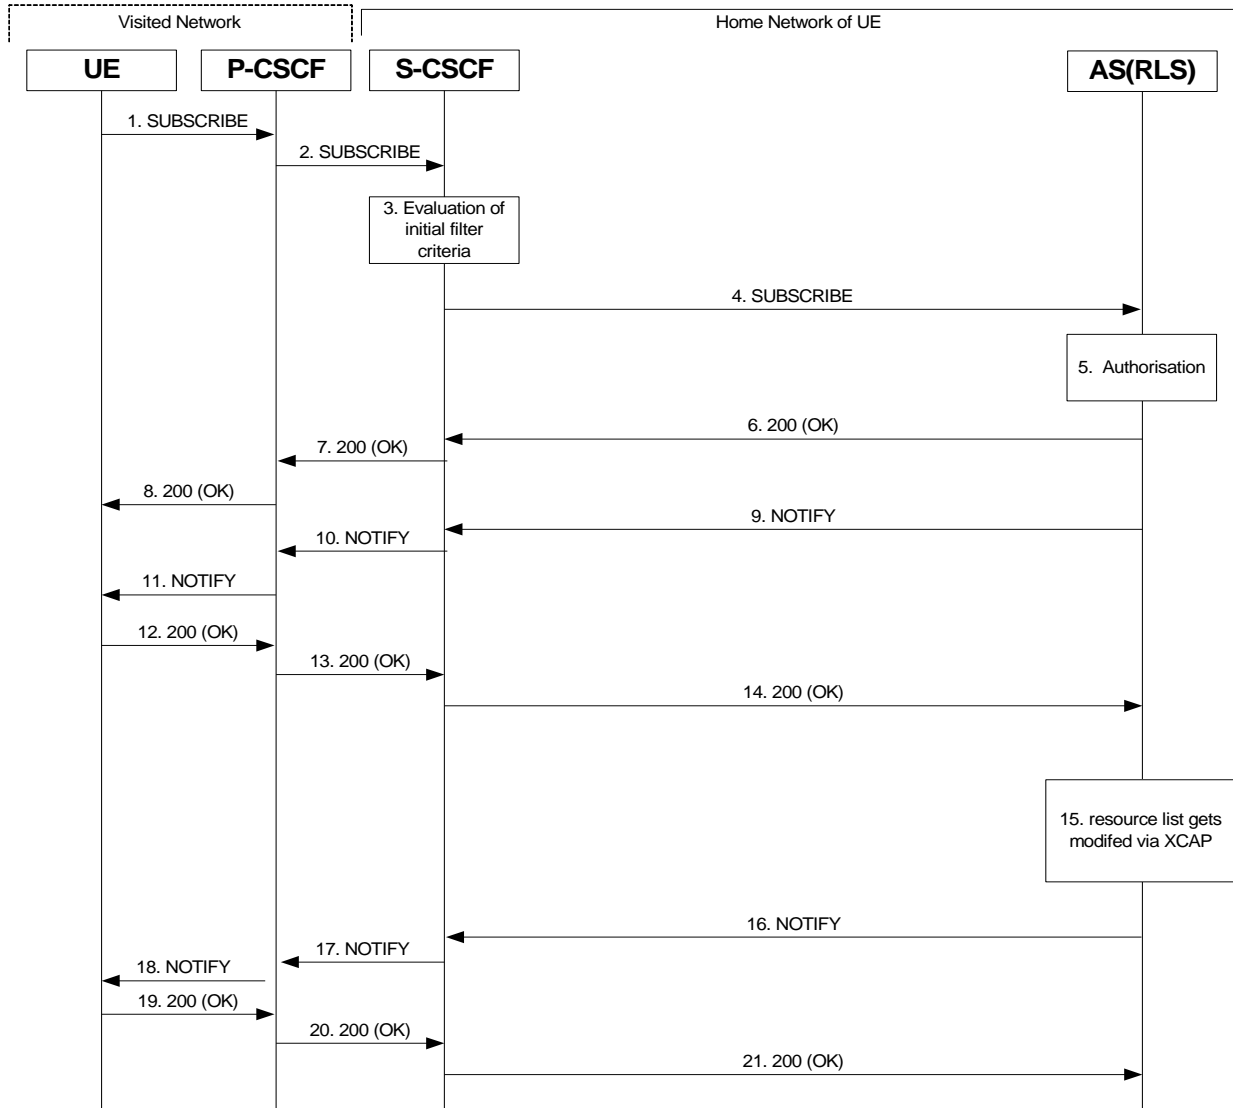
Visited Network

Home Network of UE

UE

P-CSCF

S-CSCF

AS(RLS)

1. SUBSCRIBE

2. SUBSCRIBE

3. Evaluation of initial filter criteria

4. SUBSCRIBE

5. Authorisation

6. 200 (OK)

7. 200 (OK)

8. 200 (OK)

9. NOTIFY

10. NOTIFY

11. NOTIFY

12. 200 (OK)

13. 200 (OK)

14. 200 (OK)

15. resource list gets modifed via XCAP

16. NOTIFY

17. NOTIFY

18. NOTIFY

19. 200 (OK)

20. 200 (OK)

21. 200 (OK)